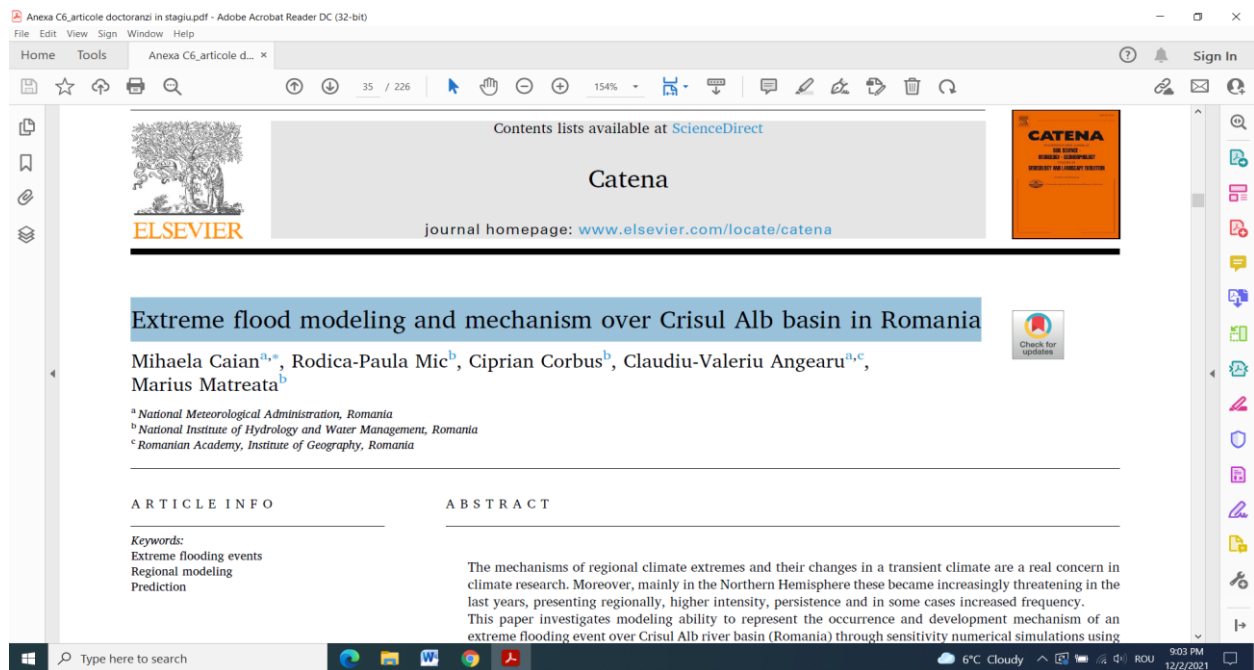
Anexa C6_articole doctoranzi in stagiu.pdf - Adobe Acrobat Reader DC (32-bit)
File Edit View Sign Window Help
Home Tools Anexa C6_articole d... ×
Sign In
35 / 226 154%

Contents lists available at ScienceDirect

Catena

journal homepage: www.elsevier.com/locate/catena

ELSEVIER

CATENA

Extreme flood modeling and mechanism over Crisul Alb basin in Romania

Check for updates

Mihaela Caian$^{a,*}$, Rodica-Paula Mic$^{b}$, Ciprian Corbus$^{b}$, Claudiu-Valeriu Angearu$^{a,c}$, Marius Matreata$^{b}$

$^{a}$ National Meteorological Administration, Romania
$^{b}$ National Institute of Hydrology and Water Management, Romania
$^{c}$ Romanian Academy, Institute of Geography, Romania

ARTICLE INFO

Keywords:
Extreme flooding events
Regional modeling
Prediction

ABSTRACT

The mechanisms of regional climate extremes and their changes in a transient climate are a real concern in climate research. Moreover, mainly in the Northern Hemisphere these became increasingly threatening in the last years, presenting regionally, higher intensity, persistence and in some cases increased frequency.
This paper investigates modeling ability to represent the occurrence and development mechanism of an extreme flooding event over Crisul Alb river basin (Romania) through sensitivity numerical simulations using

Type here to search
6°C Cloudy ROU 9:03 PM 12/2/2021